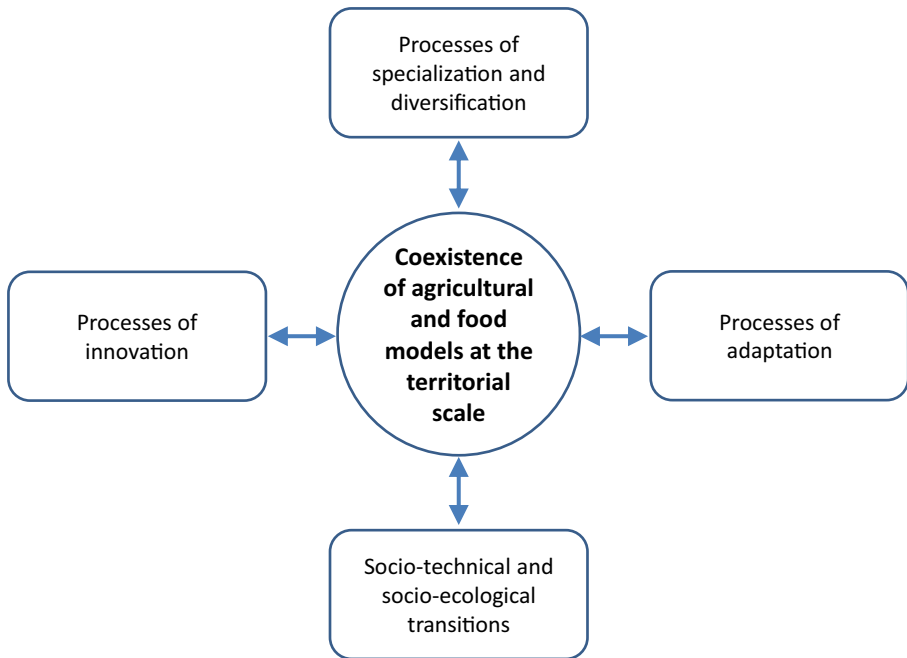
Processes of specialization and diversification

Processes of innovation

Coexistence of agricultural and food models at the territorial scale

Processes of adaptation

Socio-technical and socio-ecological transitions